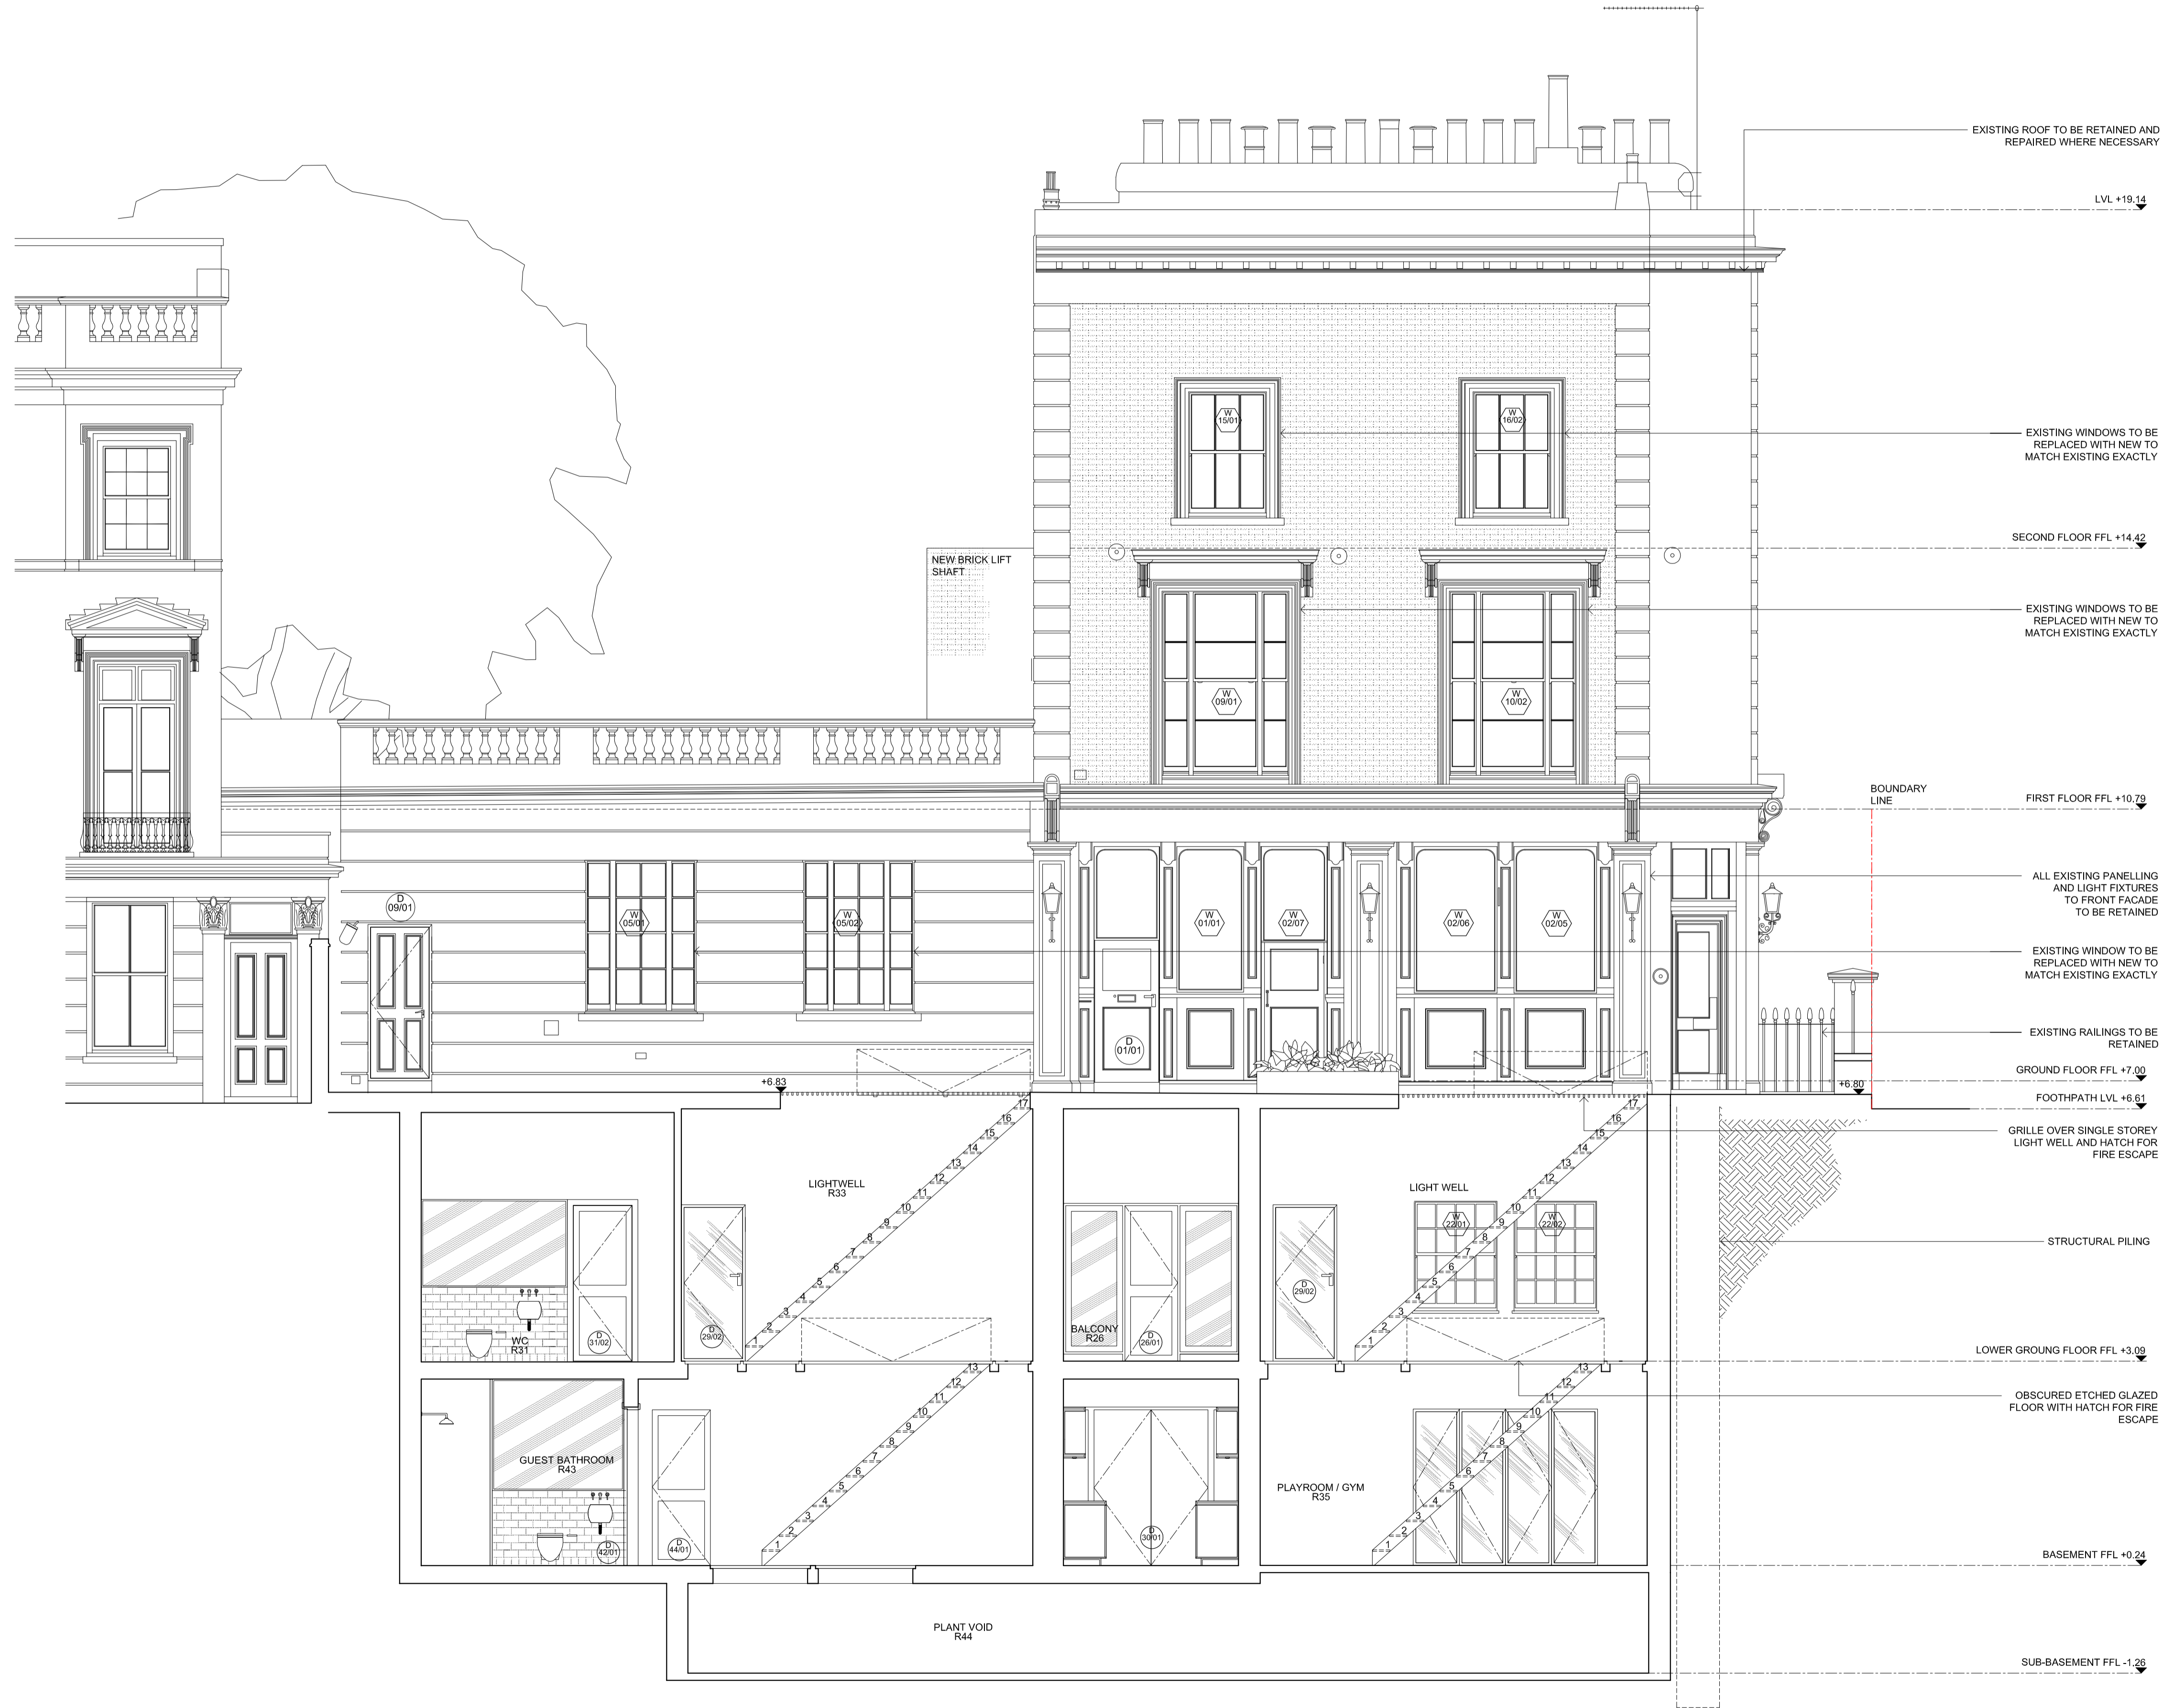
EXISTING ROOF TO BE RETAINED AND REPAIRED WHERE NECESSARY

LVL +19.14

EXISTING WINDOWS TO BE REPLACED WITH NEW TO MATCH EXISTING EXACTLY

SECOND FLOOR FFL +14.42

EXISTING WINDOWS TO BE REPLACED WITH NEW TO MATCH EXISTING EXACTLY

BOUNDARY LINE

FIRST FLOOR FFL +10.79

ALL EXISTING PANELLING AND LIGHT FIXTURES TO FRONT FACADE TO BE RETAINED

EXISTING WINDOW TO BE REPLACED WITH NEW TO MATCH EXISTING EXACTLY

EXISTING RAILINGS TO BE RETAINED

GROUND FLOOR FFL +7.00

FOOTPATH LVL +6.61

GRILLE OVER SINGLE STOREY LIGHT WELL AND HATCH FOR FIRE ESCAPE

STRUCTURAL PILING

LOWER GROUNG FLOOR FFL +3.09

OBSCURED ETCHED GLAZED FLOOR WITH HATCH FOR FIRE ESCAPE

BASEMENT FFL +0.24

SUB-BASEMENT FFL -1.26

NEW BRICK LIFT SHAFT

W 15/01
W 16/02
W 09/01
W 10/02
D 09/01
W 05/01
W 05/02
W 01/01
W 02/07
W 02/06
W 02/05
D 01/01
+6.83
+6.80

LIGHTWELL R33
LIGHT WELL
W 22/01
W 22/02
WC R31
D 31/02
D 29/02
BALCONY R26
D 26/01
D 29/02
GUEST BATHROOM R43
D 42/01
D 44/01
D 30/01
PLAYROOM / GYM R35
PLANT VOID R44

1 2 3 4 5 6 7 8 9 10 11 12 13 14 15 16 17
1 2 3 4 5 6 7 8 9 10 11 12 13